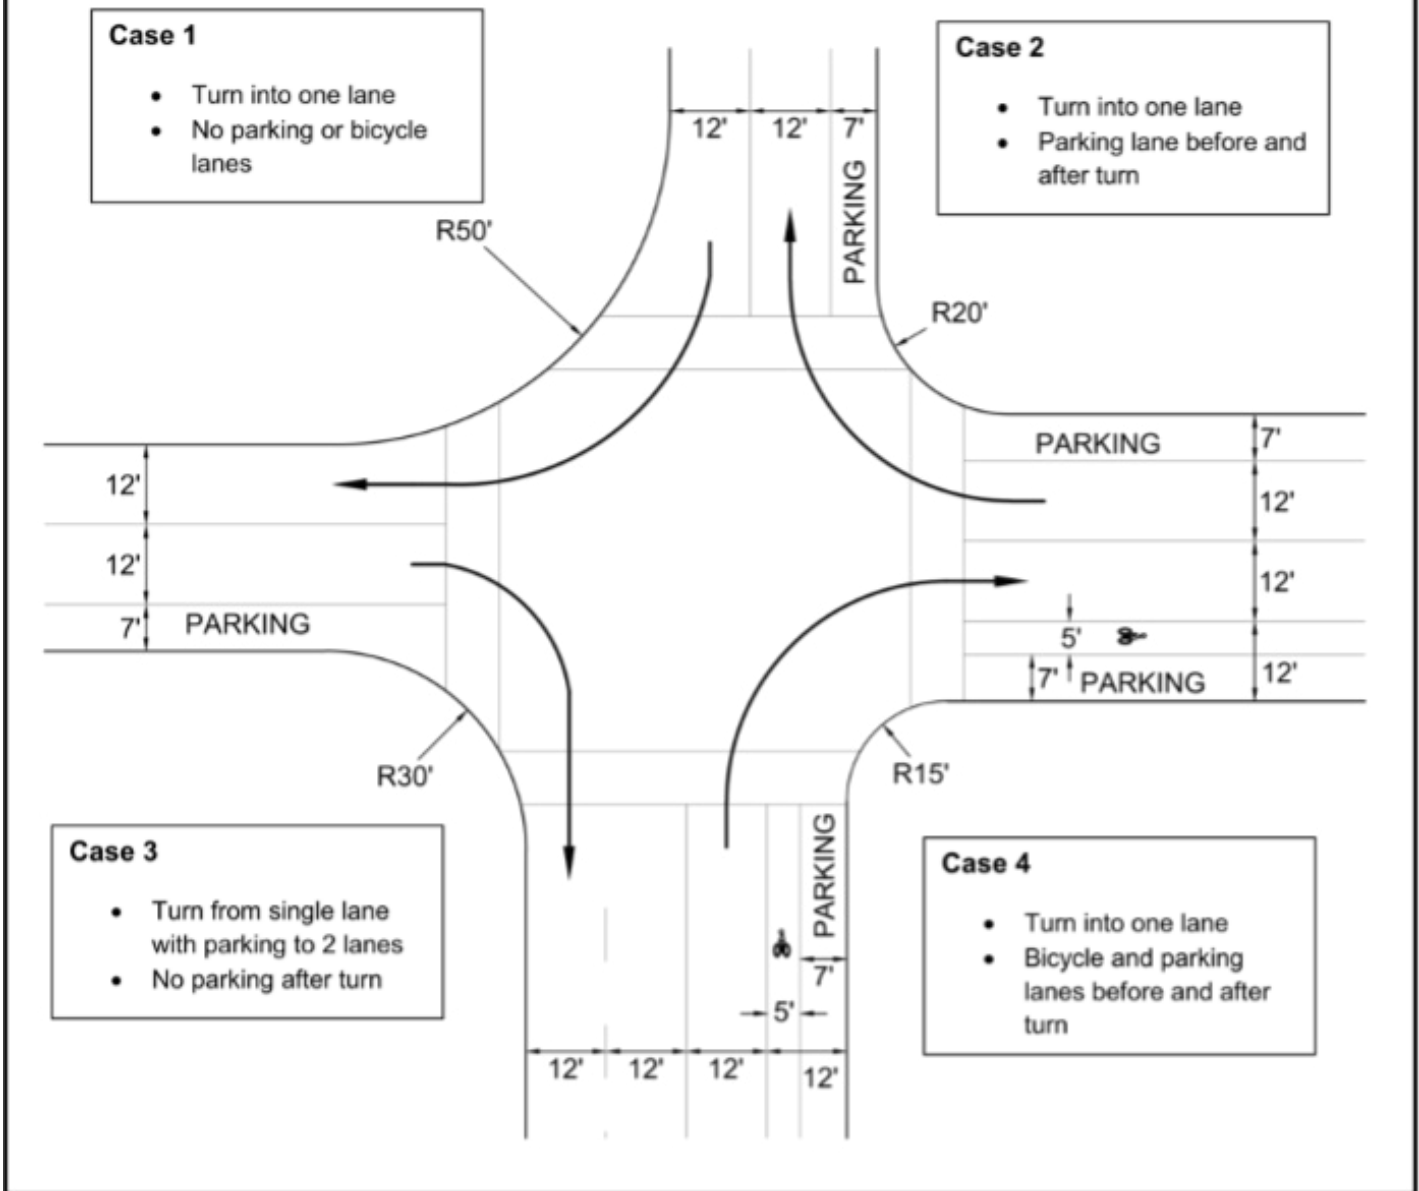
Case 1

- Turn into one lane
- No parking or bicycle lanes

12' 12' 7'

PARKING

Case 2

- Turn into one lane
- Parking lane before and after turn

R50'

R20'

PARKING 7'

12'

12'

12'

12'

7' PARKING

5'

7' PARKING 12'

R30'

R15'

PARKING

Case 3

- Turn from single lane with parking to 2 lanes
- No parking after turn

7'

5'

12' 12' 12' 12'

Case 4

- Turn into one lane
- Bicycle and parking lanes before and after turn